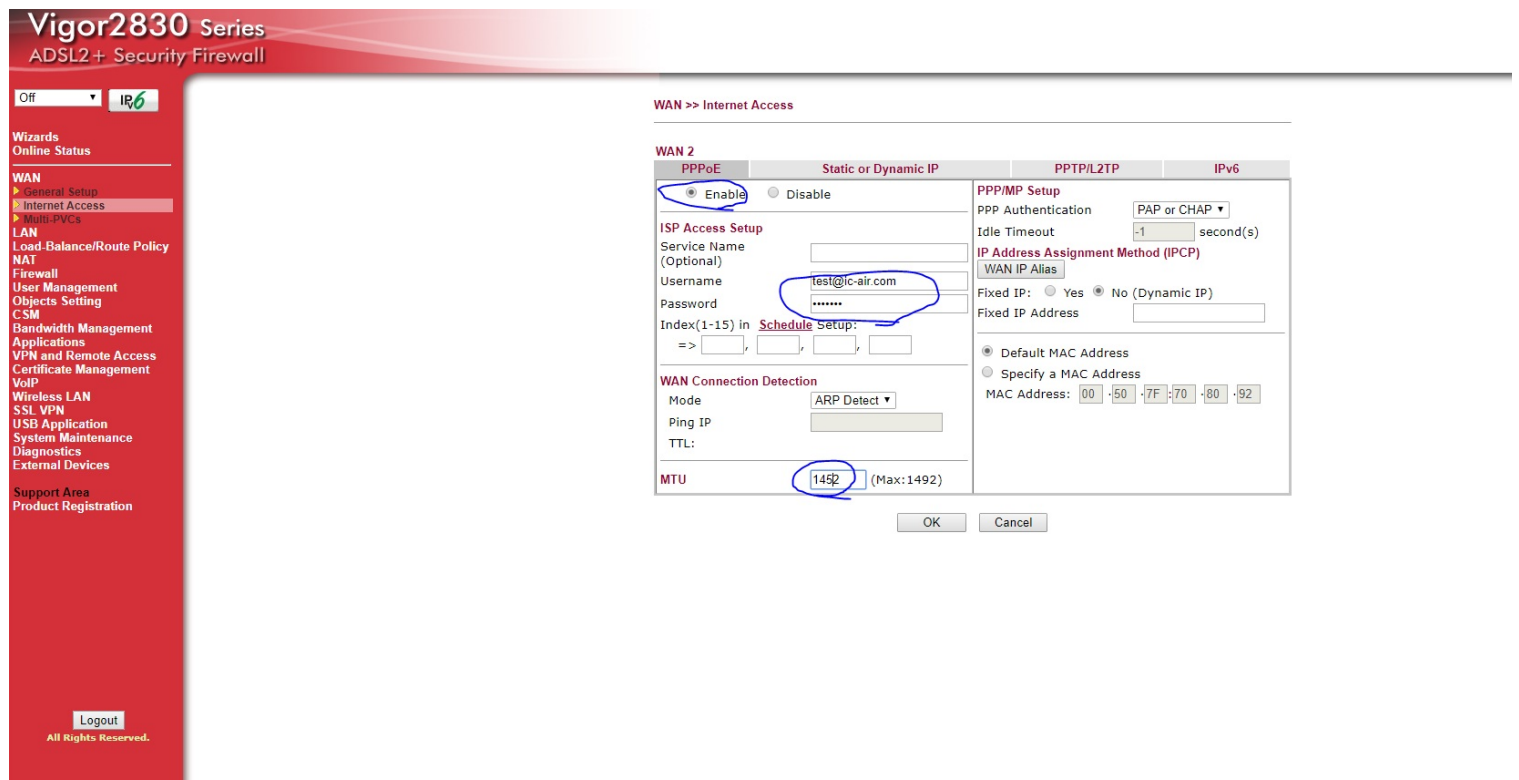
Vigor2830 Series
ADSL2+ Security Firewall

Off
IPv6

Wizards
Online Status

WAN
General Setup
Internet Access
Multi-PVCs
LAN
Load-Balance/Route Policy
NAT
Firewall
User Management
Objects Setting
CSM
Bandwidth Management
Applications
VPN and Remote Access
Certificate Management
VoIP
Wireless LAN
SSL VPN
USB Application
System Maintenance
Diagnostics
External Devices

Support Area
Product Registration

Logout
All Rights Reserved.

WAN >> Internet Access

WAN 2

| PPPoE | Static or Dynamic IP | PPTP/L2TP | IPv6 |
|---|---|---|---|

Enable Disable

ISP Access Setup
Service Name (Optional)
Username test@ic-air.com
Password •••••••
Index(1-15) in Schedule Setup:
=> , , ,

WAN Connection Detection
Mode ARP Detect
Ping IP
TTL:

MTU 1452 (Max:1492)

PPP/MP Setup
PPP Authentication PAP or CHAP
Idle Timeout -1 second(s)
IP Address Assignment Method (IPCP)
WAN IP Alias
Fixed IP: Yes No (Dynamic IP)
Fixed IP Address

Default MAC Address
Specify a MAC Address
MAC Address: 00 .50 .7F :70 .80 .92

OK Cancel